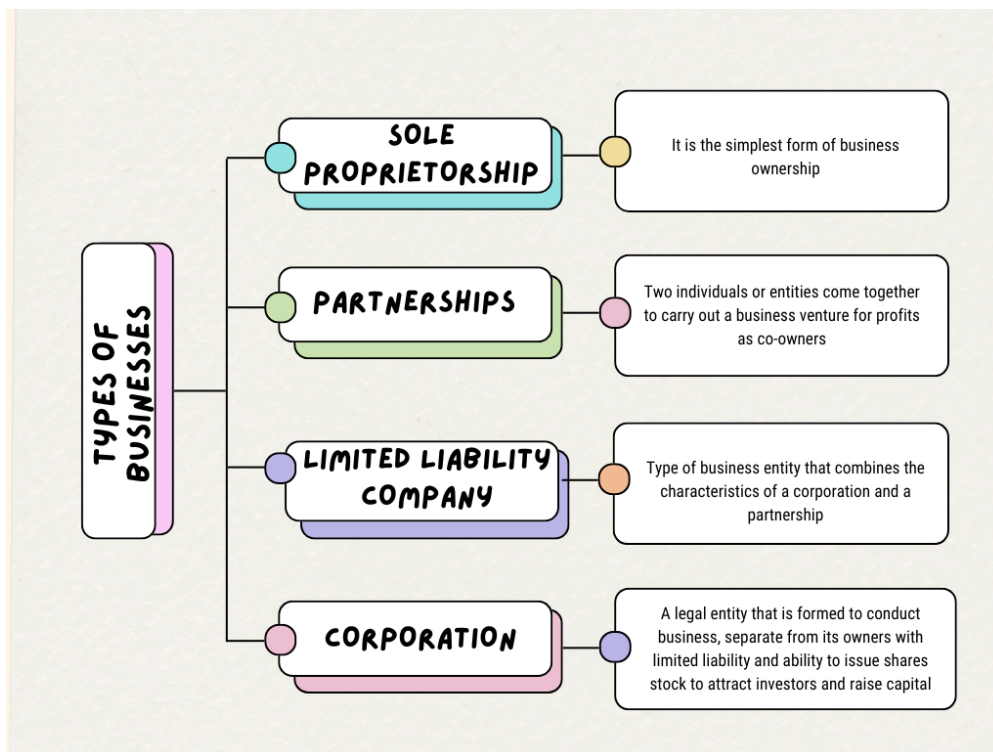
TYPES OF BUSINESSES

SOLE PROPRIETORSHIP

It is the simplest form of business ownership

PARTNERSHIPS

Two individuals or entities come together to carry out a business venture for profits as co-owners

LIMITED LIABILITY COMPANY

Type of business entity that combines the characteristics of a corporation and a partnership

CORPORATION

A legal entity that is formed to conduct business, separate from its owners with limited liability and ability to issue shares stock to attract investors and raise capital